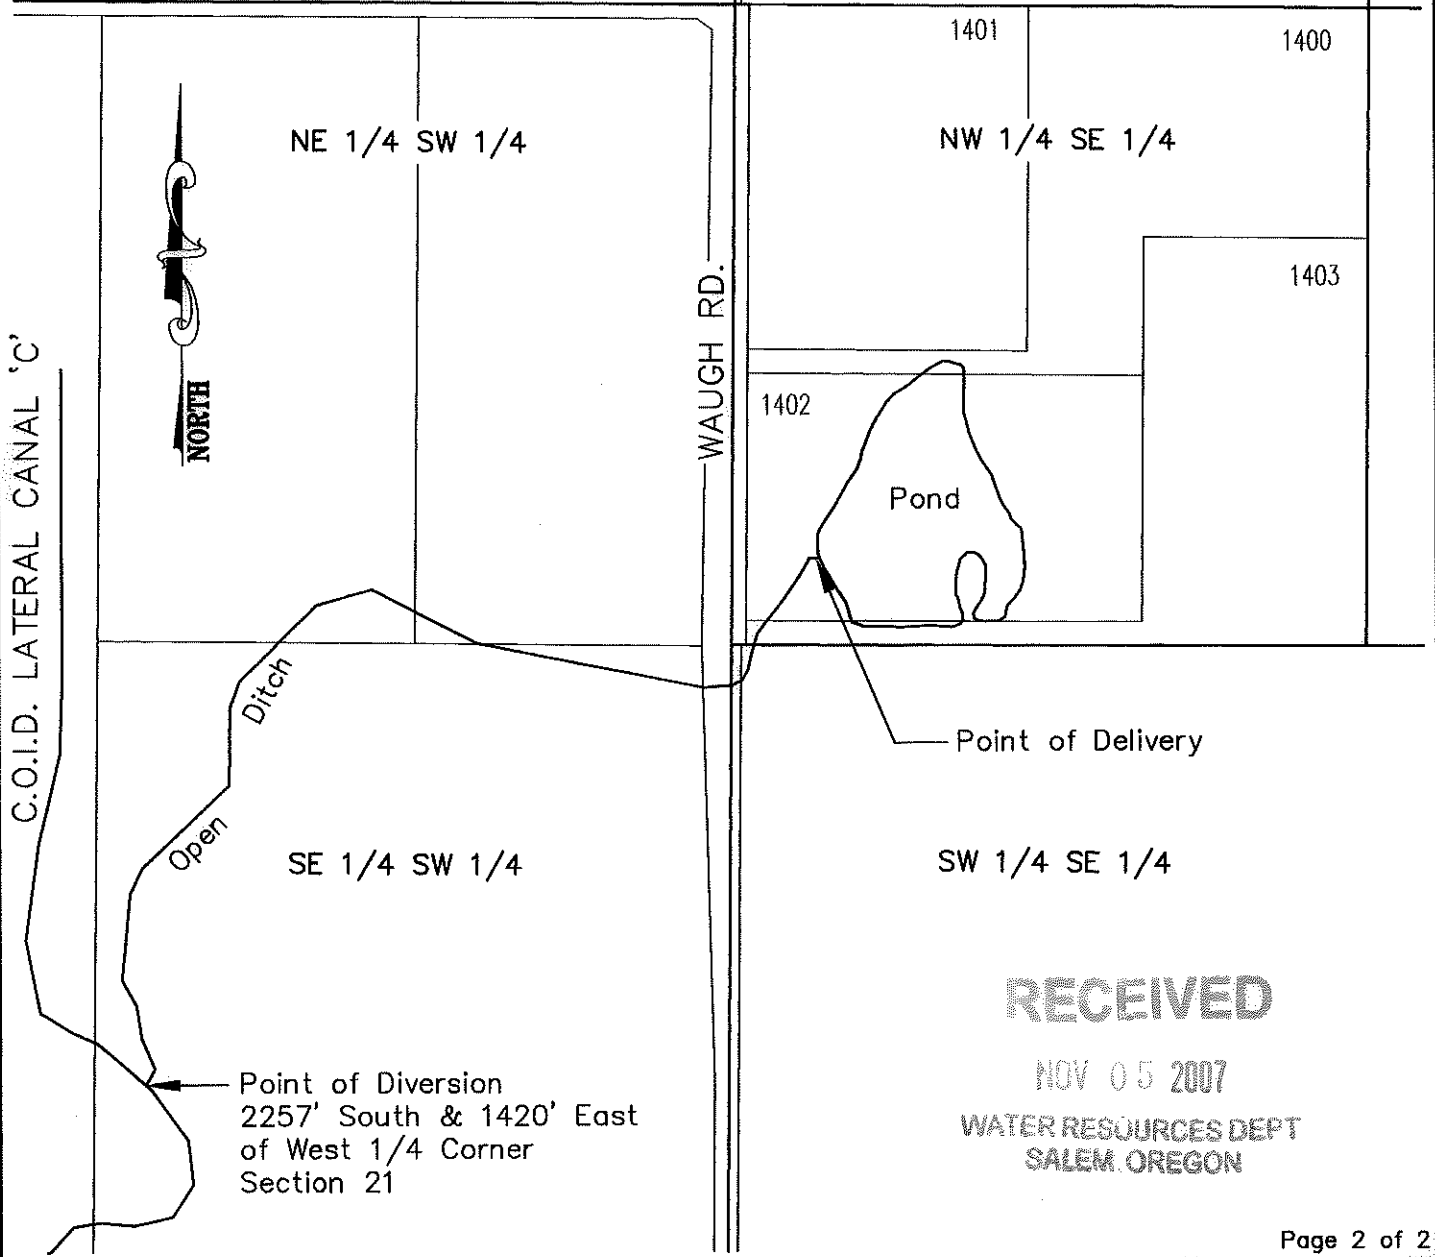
1401

1400

NE 1/4 SW 1/4

NW 1/4 SE 1/4

1403

C.O.I.D. LATERAL CANAL 'C'

NORTH

WAUGH RD.

1402

Pond

Open Ditch

Point of Delivery

SE 1/4 SW 1/4

SW 1/4 SE 1/4

RECEIVED

NOV 05 2007

WATER RESOURCES DEPT
SALEM, OREGON

Point of Diversion
2257' South & 1420' East of West 1/4 Corner
Section 21

Page 2 of 2